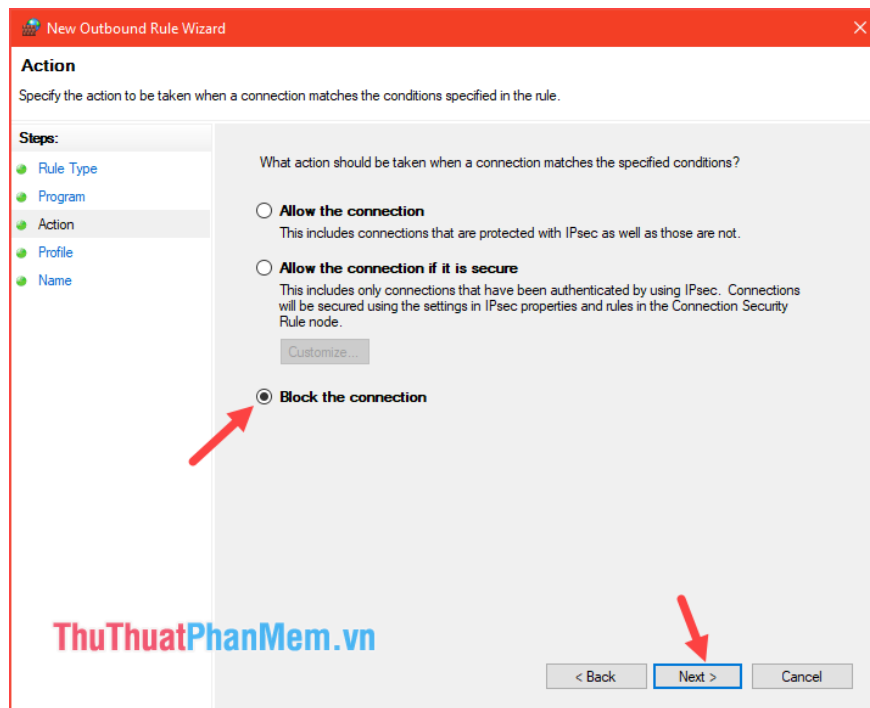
New Outbound Rule Wizard

Action

Specify the action to be taken when a connection matches the conditions specified in the rule.

Steps:

Rule Type

Program

Action

Profile

Name

What action should be taken when a connection matches the specified conditions?

Allow the connection

This includes connections that are protected with IPsec as well as those are not.

Allow the connection if it is secure

This includes only connections that have been authenticated by using IPsec. Connections will be secured using the settings in IPsec properties and rules in the Connection Security Rule node.

Customize...

Block the connection

ThuThuatPhanMem.vn

< Back

Next >

Cancel